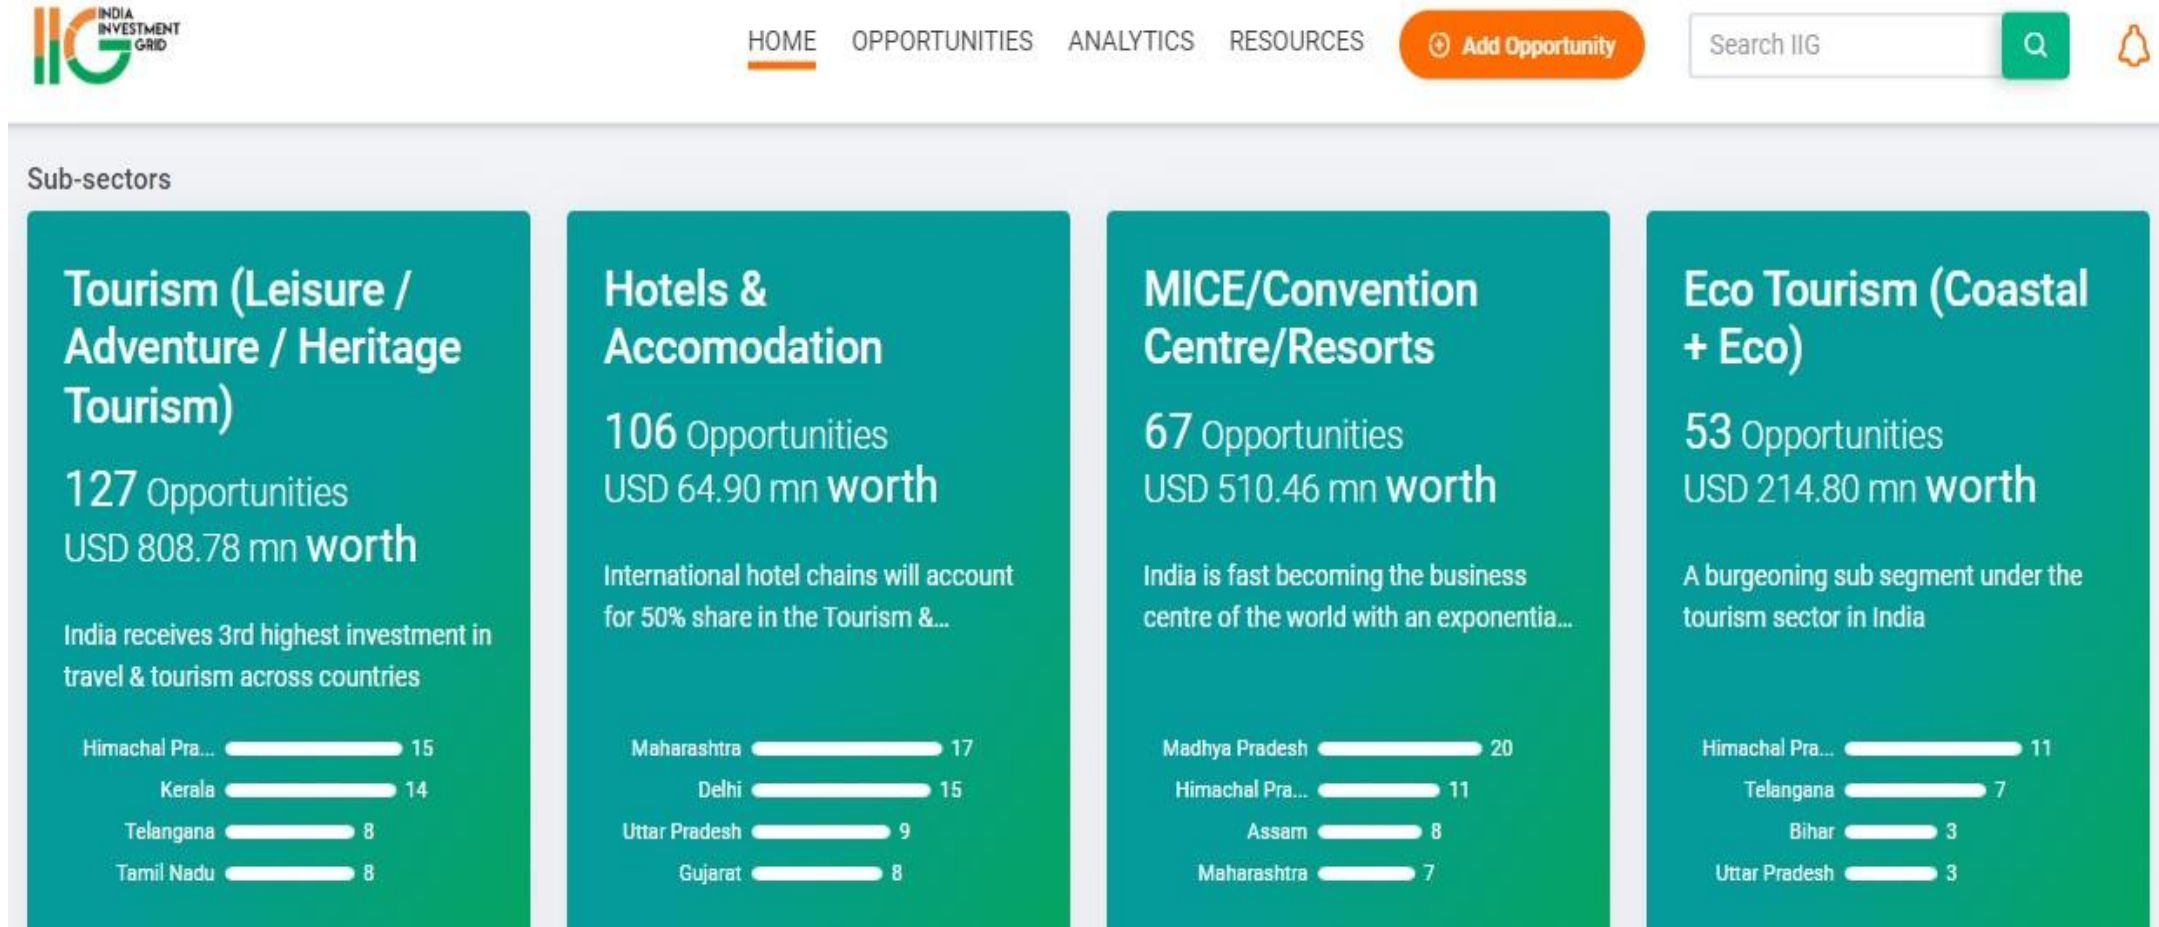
IIG INDIA INVESTMENT GRID

HOME OPPORTUNITIES ANALYTICS RESOURCES Add Opportunity Search IIG

Sub-sectors

Tourism (Leisure / Adventure / Heritage Tourism)

127 Opportunities
USD 808.78 mn worth

India receives 3rd highest investment in travel & tourism across countries

Himachal Pra... 15
Kerala 14
Telangana 8
Tamil Nadu 8

Hotels & Accomodation

106 Opportunities
USD 64.90 mn worth

International hotel chains will account for 50% share in the Tourism &...

Maharashtra 17
Delhi 15
Uttar Pradesh 9
Gujarat 8

MICE/Convention Centre/Resorts

67 Opportunities
USD 510.46 mn worth

India is fast becoming the business centre of the world with an exponentia...

Madhya Pradesh 20
Himachal Pra... 11
Assam 8
Maharashtra 7

Eco Tourism (Coastal + Eco)

53 Opportunities
USD 214.80 mn worth

A burgeoning sub segment under the tourism sector in India

Himachal Pra... 11
Telangana 7
Bihar 3
Uttar Pradesh 3